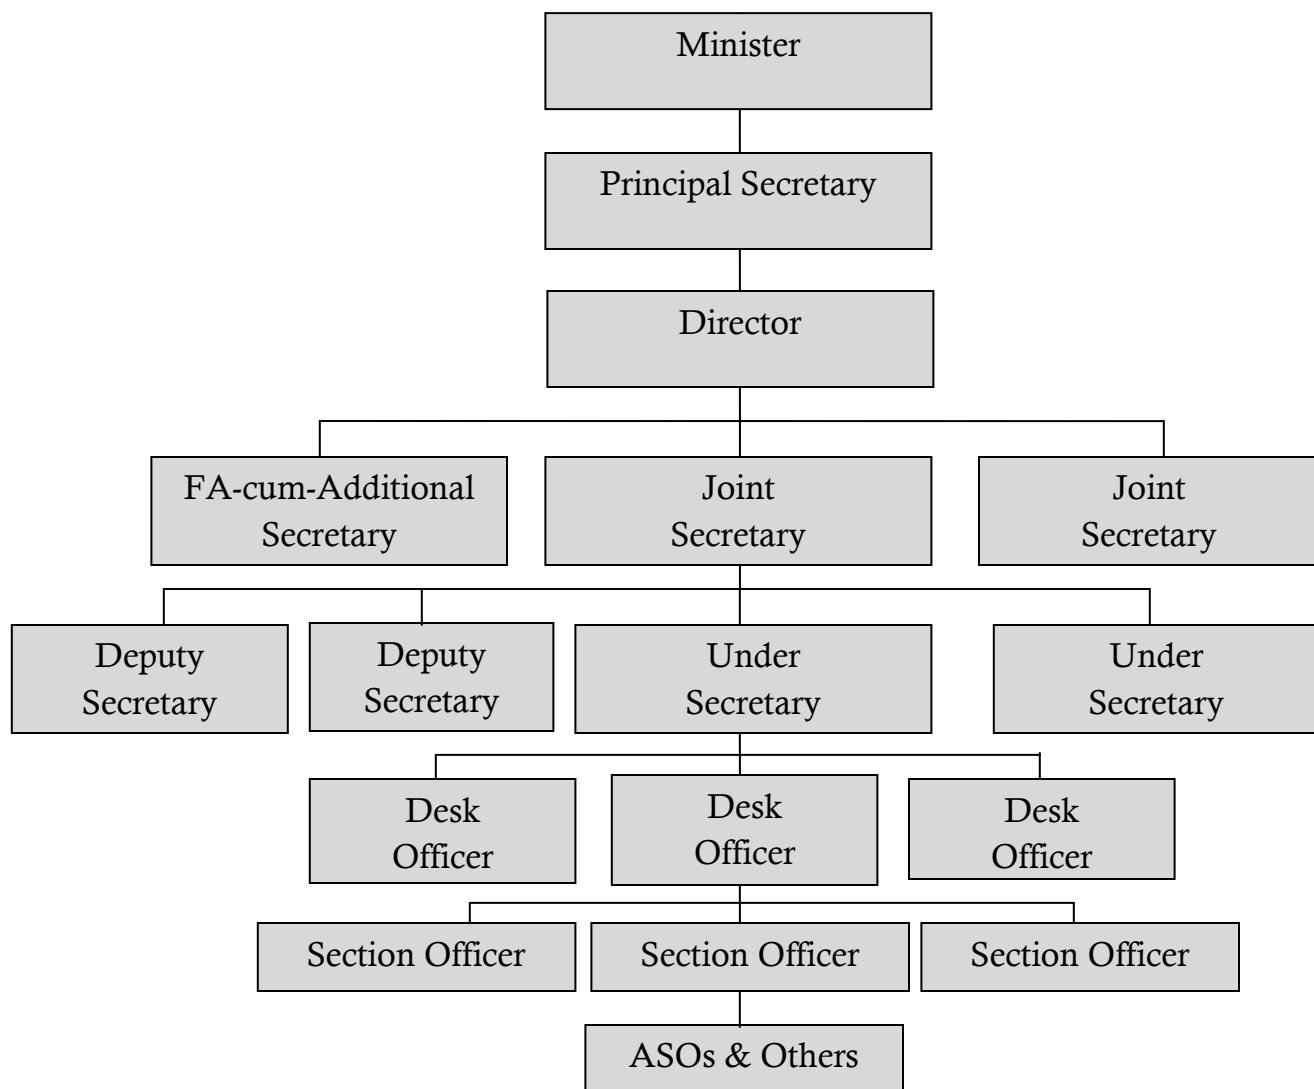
Minister

Principal Secretary

Director

FA-cum-Additional Secretary

Joint Secretary

Joint Secretary

Deputy Secretary

Deputy Secretary

Under Secretary

Under Secretary

Desk Officer

Desk Officer

Desk Officer

Section Officer

Section Officer

Section Officer

ASOs & Others